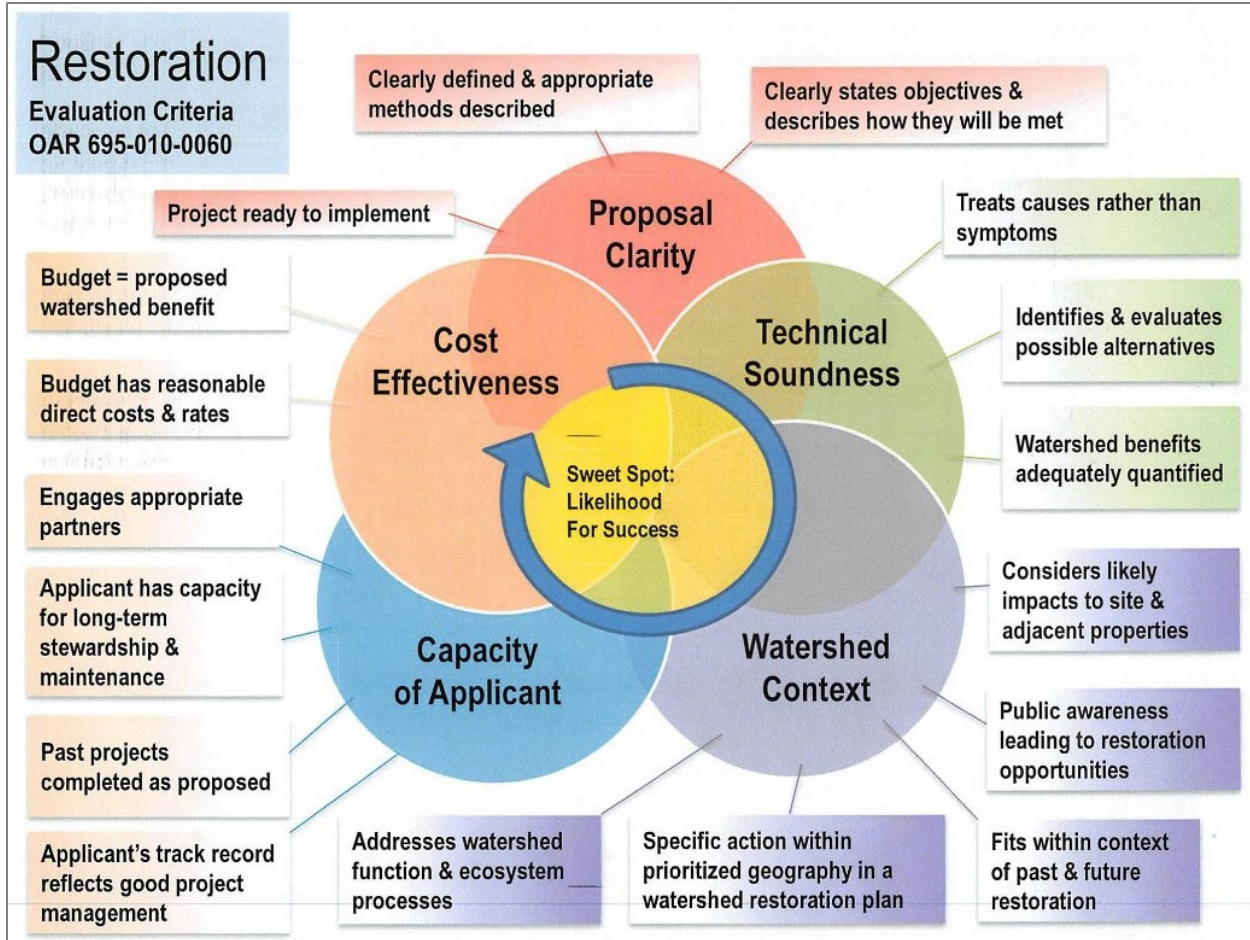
Restoration
Evaluation Criteria
OAR 695-010-0060

Clearly defined & appropriate methods described

Clearly states objectives & describes how they will be met

Project ready to implement

Proposal Clarity

Treats causes rather than symptoms

Budget = proposed watershed benefit

Cost Effectiveness

Technical Soundness

Identifies & evaluates possible alternatives

Budget has reasonable direct costs & rates

Watershed benefits adequately quantified

Sweet Spot: Likelihood For Success

Engages appropriate partners

Applicant has capacity for long-term stewardship & maintenance

Considers likely impacts to site & adjacent properties

Capacity of Applicant

Watershed Context

Public awareness leading to restoration opportunities

Past projects completed as proposed

Applicant's track record reflects good project management

Addresses watershed function & ecosystem processes

Specific action within prioritized geography in a watershed restoration plan

Fits within context of past & future restoration